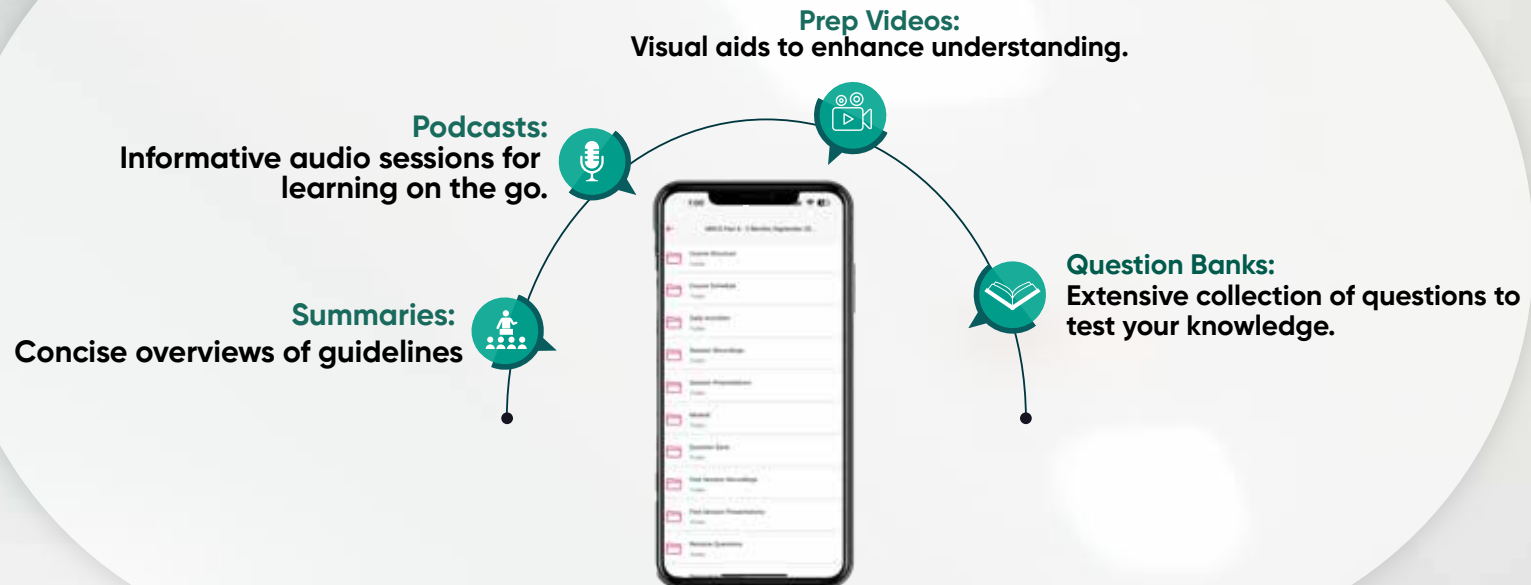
Prep Videos:
Visual aids to enhance understanding.

Podcasts:
Informative audio sessions for learning on the go.

Summaries:
Concise overviews of guidelines

Question Banks:
Extensive collection of questions to test your knowledge.

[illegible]